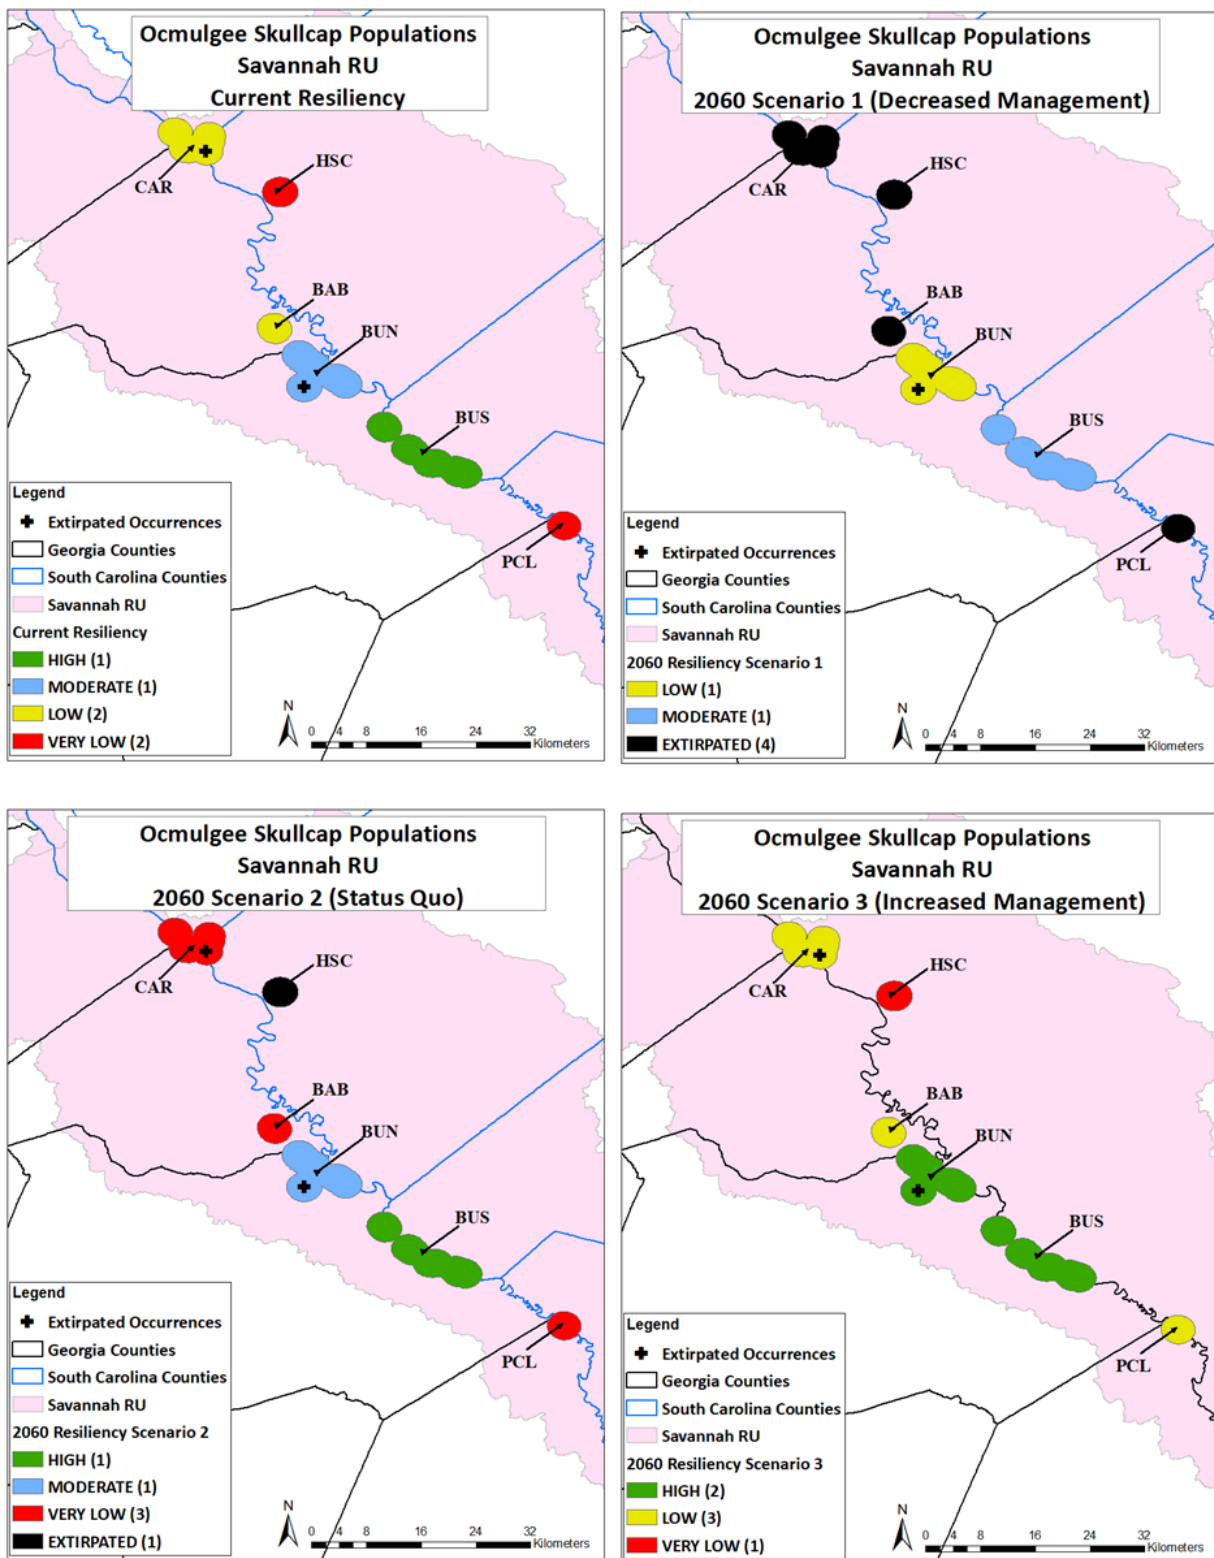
Ocmulgee Skullcap Populations
Savannah RU
Current Resiliency

CAR
HSC
BAB
BUN
BUS
PCL

Legend
Extirpated Occurrences
Georgia Counties
South Carolina Counties
Savannah RU
Current Resiliency
HIGH (1)
MODERATE (1)
LOW (2)
VERY LOW (2)

N
0 4 8 16 24 32 Kilometers

Ocmulgee Skullcap Populations
Savannah RU
2060 Scenario 1 (Decreased Management)

CAR
HSC
BAB
BUN
BUS
PCL

Legend
Extirpated Occurrences
Georgia Counties
South Carolina Counties
Savannah RU
2060 Resiliency Scenario 1
LOW (1)
MODERATE (1)
EXTIRPATED (4)

N
0 4 8 16 24 32 Kilometers

Ocmulgee Skullcap Populations
Savannah RU
2060 Scenario 2 (Status Quo)

CAR
HSC
BAB
BUN
BUS
PCL

Legend
Extirpated Occurrences
Georgia Counties
South Carolina Counties
Savannah RU
2060 Resiliency Scenario 2
HIGH (1)
MODERATE (1)
VERY LOW (3)
EXTIRPATED (1)

N
0 4 8 16 24 32 Kilometers

Ocmulgee Skullcap Populations
Savannah RU
2060 Scenario 3 (Increased Management)

CAR
HSC
BAB
BUN
BUS
PCL

Legend
Extirpated Occurrences
Georgia Counties
South Carolina Counties
Savannah RU
2060 Resiliency Scenario 3
HIGH (2)
LOW (3)
VERY LOW (1)

N
0 4 8 16 24 32 Kilometers